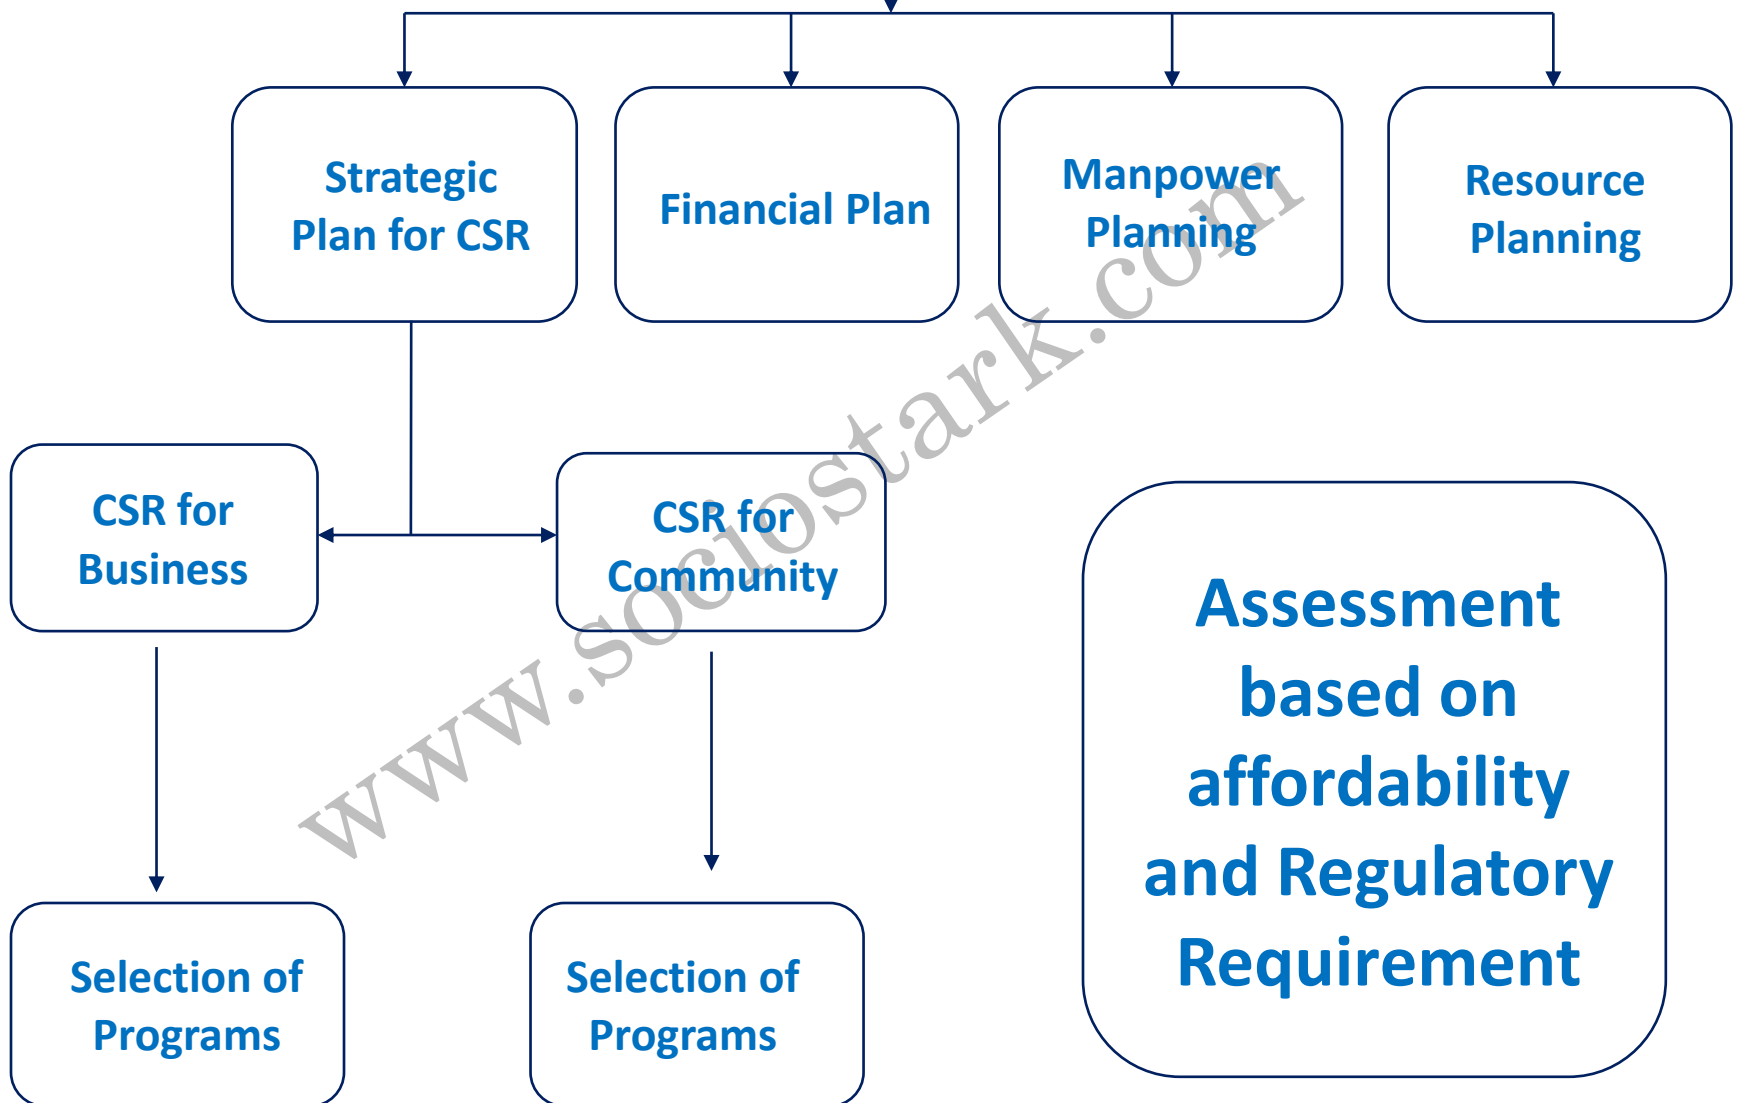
Strategic Plan for CSR

Financial Plan

Manpower Planning

Resource Planning

CSR for Business

CSR for Community

Assessment based on affordability and Regulatory Requirement

Selection of Programs

Selection of Programs

www.sociostark.com